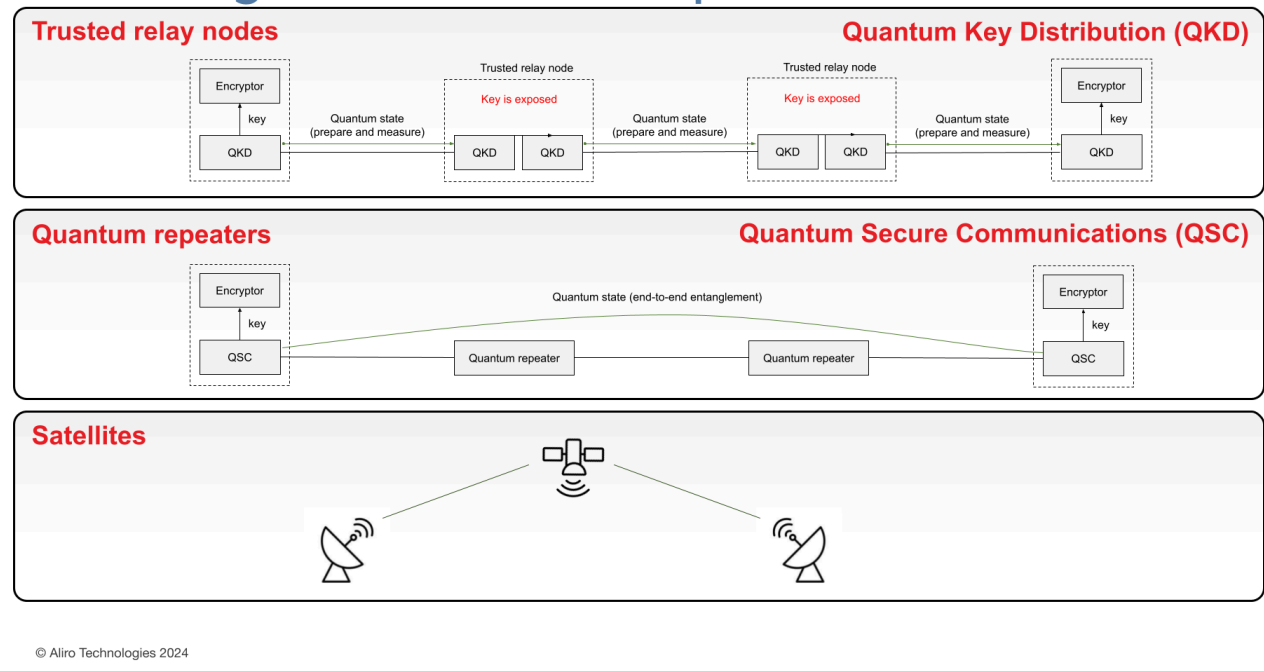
Trusted relay nodes

Quantum Key Distribution (QKD)

Encryptor

key

QKD

Quantum state (prepare and measure)

Trusted relay node

Key is exposed

QKD

QKD

Quantum state (prepare and measure)

Trusted relay node

Key is exposed

QKD

QKD

Quantum state (prepare and measure)

Encryptor

key

QKD

Quantum repeaters

Quantum Secure Communications (QSC)

Encryptor

key

QSC

Quantum state (end-to-end entanglement)

Quantum repeater

Quantum repeater

Encryptor

key

QSC

Satellites

© Aliro Technologies 2024